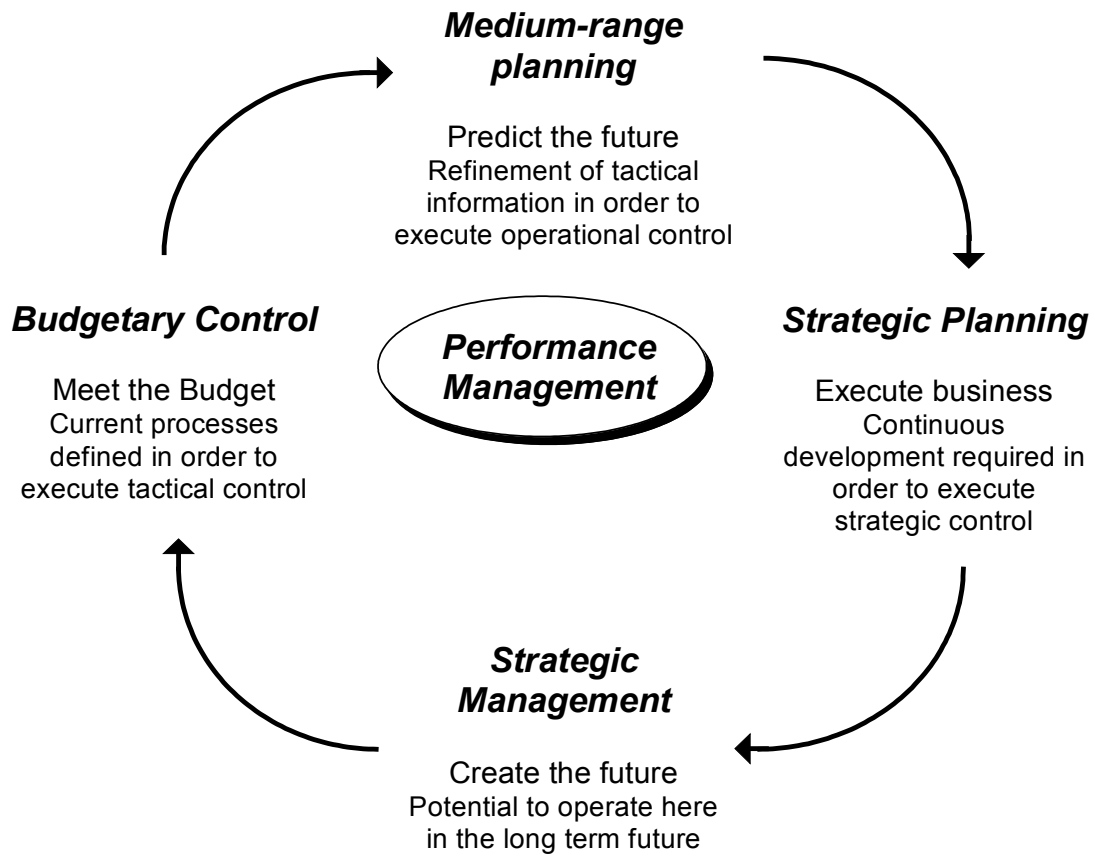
Medium-range planning

Predict the future
Refinement of tactical information in order to execute operational control

Budgetary Control

Meet the Budget
Current processes defined in order to execute tactical control

Performance Management

Strategic Planning

Execute business
Continuous development required in order to execute strategic control

Strategic Management

Create the future
Potential to operate here in the long term future